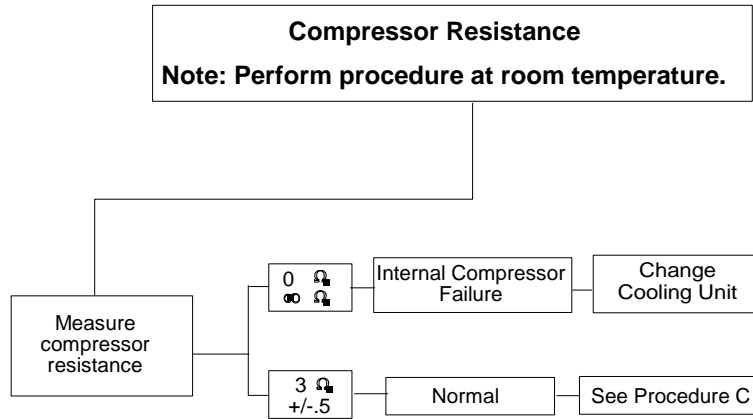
Compressor Resistance

Note: Perform procedure at room temperature.

Measure compressor resistance

0 $\Omega$
$\infty$ $\Omega$

Internal Compressor Failure

Change Cooling Unit

3 $\Omega$
+/-.5

Normal

See Procedure C